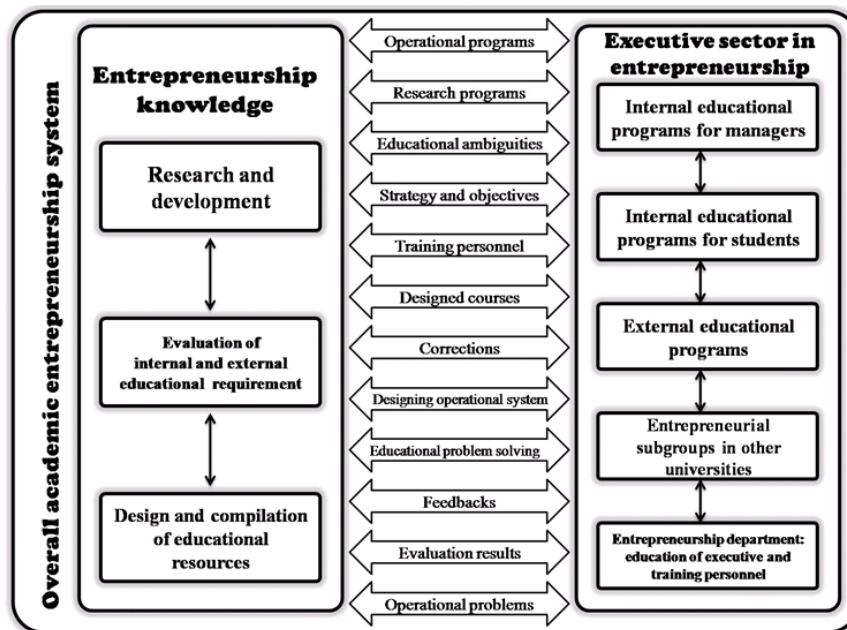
Overall academic entrepreneurship system

Entrepreneurship knowledge

Research and development

Evaluation of internal and external educational requirement

Design and compilation of educational resources

Operational programs

Research programs

Educational ambiguities

Strategy and objectives

Training personnel

Designed courses

Corrections

Designing operational system

Educational problem solving

Feedbacks

Evaluation results

Operational problems

Executive sector in entrepreneurship

Internal educational programs for managers

Internal educational programs for students

External educational programs

Entrepreneurial subgroups in other universities

Entrepreneurship department: education of executive and training personnel